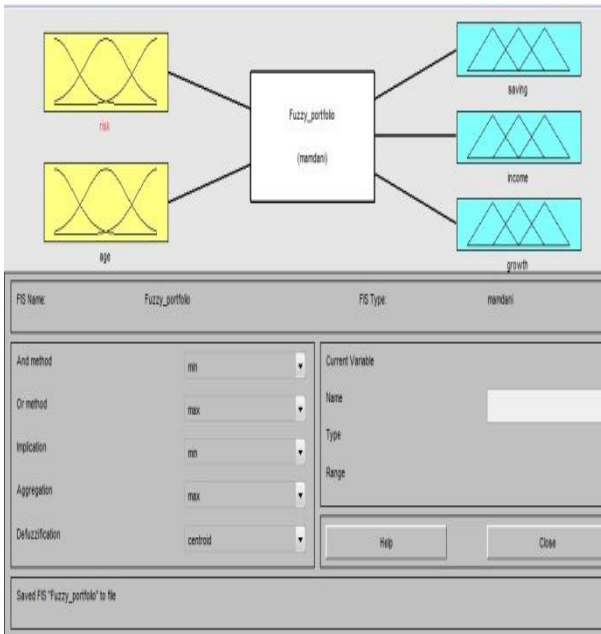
risk

age

Fuzzy_portfolio

(mamdani)

saving

income

growth

FIS Name: Fuzzy_portfolio

FIS Type: mamdani

And method min

Or method max

Implication min

Aggregation max

Defuzzification centroid

Current Variable

Name

Type

Range

Help

Close

Saved FIS "Fuzzy_portfolio" to file